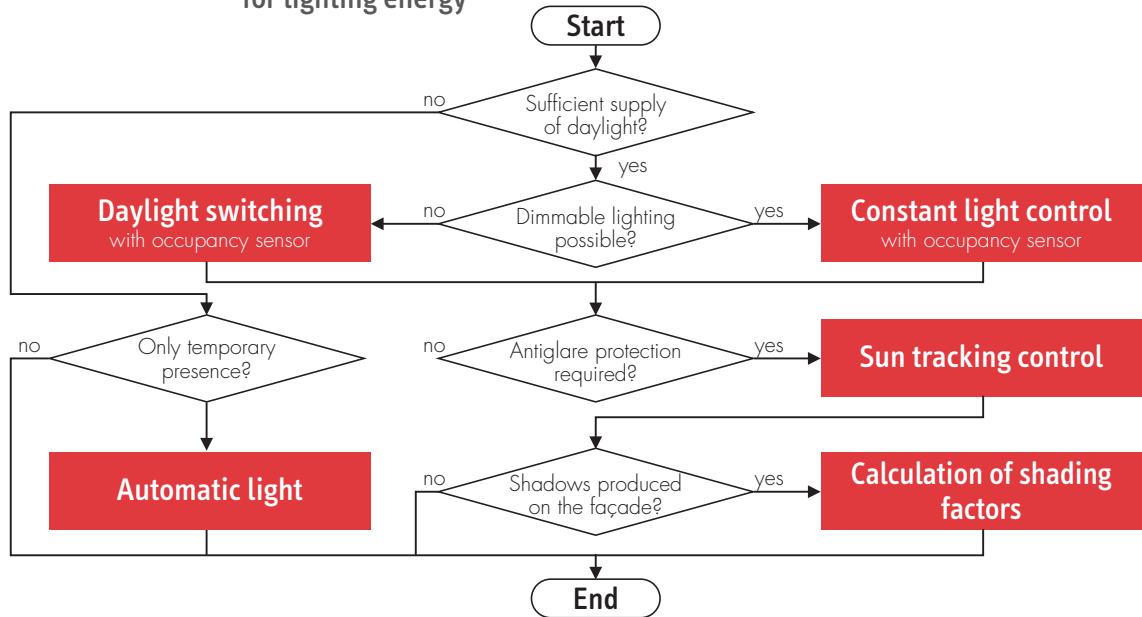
for lighting energy

Start

Sufficient supply of daylight?

no

yes

Daylight switching
with occupancy sensor

no

Dimmable lighting possible?

yes

Constant light control
with occupancy sensor

no

Only temporary presence?

no

Antiglare protection required?

yes

Sun tracking control

Automatic light

no

Shadows produced on the façade?

yes

Calculation of shading factors

End